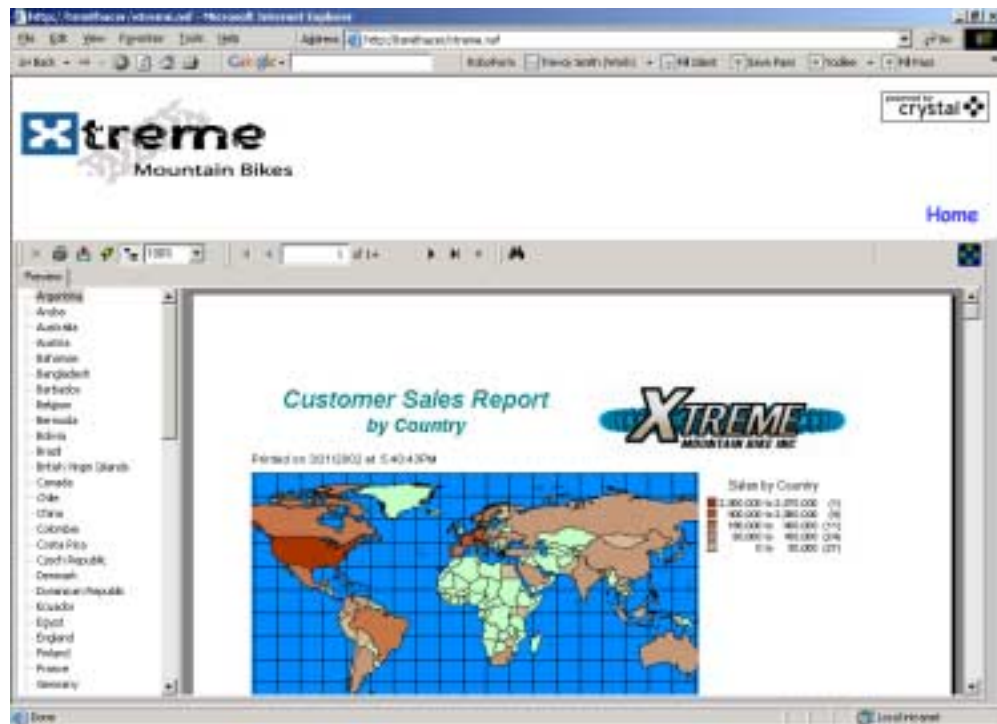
http://localhost/xtreme.rof - Microsoft Internet Explorer

File Edit View Favorites Tools Help

Address http://localhost/xtreme.rof

Back

Google

Xtreme

Mountain Bikes

powered by crystal

Home

100%

1 of 1+

Preview

Argentina
Aruba
Australia
Austria
Bahamas
Bangladesh
Barbados
Belgium
Bermuda
Bolivia
Brazil
British Virgin Islands
Canada
Chile
China
Colombia
Costa Rica
Czech Republic
Denmark
Dominican Republic
Ecuador
Egypt
England
Finland
France
Germany

Customer Sales Report
by Country

XTREME
MOUNTAIN BIKE INC

Printed on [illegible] at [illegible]

Sales by Country

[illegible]

Done

Local intranet